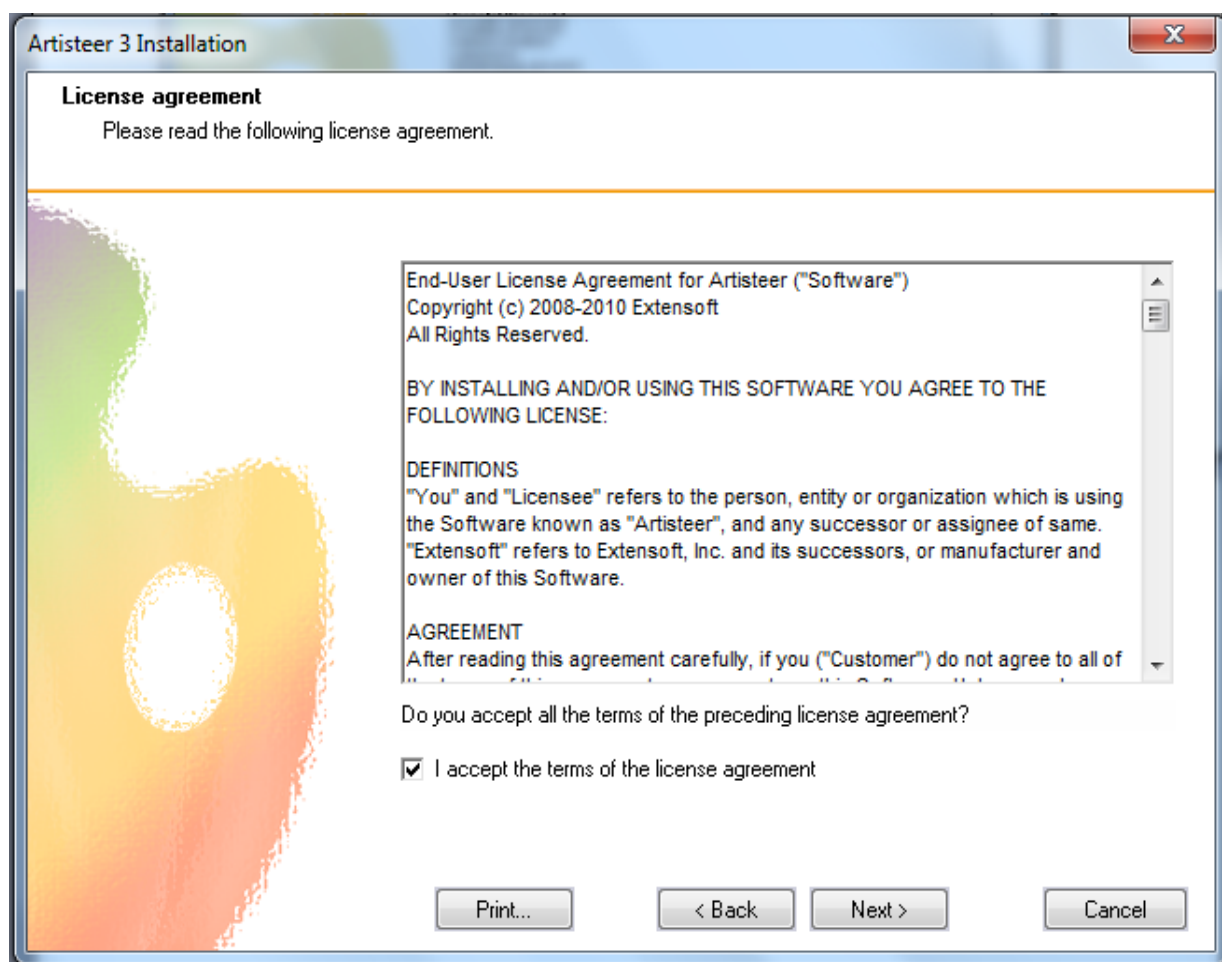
Artisteer 3 Installation

License agreement
Please read the following license agreement.

End-User License Agreement for Artisteer ("Software")
Copyright (c) 2008-2010 Extensoft
All Rights Reserved.

BY INSTALLING AND/OR USING THIS SOFTWARE YOU AGREE TO THE FOLLOWING LICENSE:

DEFINITIONS
"You" and "Licensee" refers to the person, entity or organization which is using the Software known as "Artisteer", and any successor or assignee of same. "Extensoft" refers to Extensoft, Inc. and its successors, or manufacturer and owner of this Software.

AGREEMENT
After reading this agreement carefully, if you ("Customer") do not agree to all of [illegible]

Do you accept all the terms of the preceding license agreement?

I accept the terms of the license agreement

Print...
< Back
Next >
Cancel